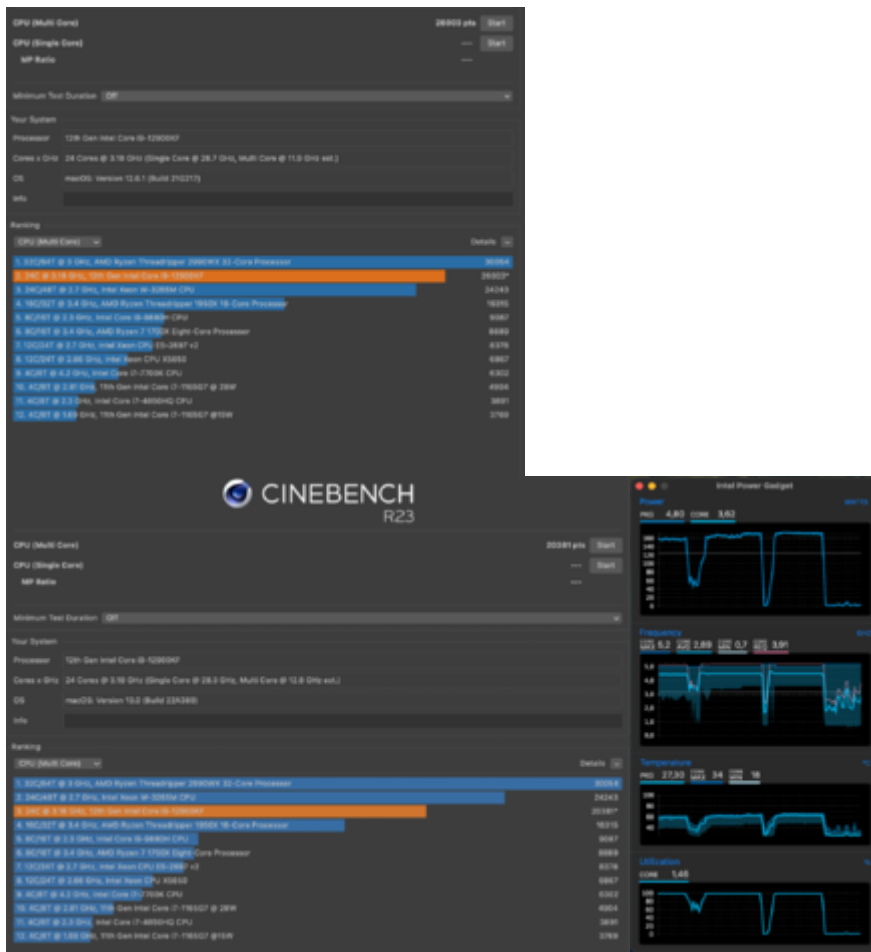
CPU (Multi Core) 26903 pts Start
CPU (Single Core) --- Start
MP Ratio ---

Minimum Test Duration Off

Your System
Processor 12th Gen Intel Core i9-12900KF
Cores x GHz 24 Cores @ 3.18 GHz (Single Core @ 28.7 GHz, Multi Core @ 11.0 GHz est.)
OS macOS: Version 12.6.1 (Build 21G217)
Info

Ranking
CPU (Multi Core) Details

1. 32C/64T @ 3 GHz, AMD Ryzen Threadripper 2990WX 32-Core Processor 30054
2. 24C @ 3.18 GHz, 12th Gen Intel Core i9-12900KF 26903*
3. 24C/48T @ 2.7 GHz, Intel Xeon W-3265M CPU 24243
4. 16C/32T @ 3.4 GHz, AMD Ryzen Threadripper 1950X 16-Core Processor 16315
5. 8C/16T @ 2.3 GHz, Intel Core i9-9880H CPU 9087
6. 8C/16T @ 3.4 GHz, AMD Ryzen 7 1700X Eight-Core Processor 8889
7. 12C/24T @ 2.7 GHz, Intel Xeon CPU E5-2697 v2 8378
8. 12C/24T @ 2.66 GHz, Intel Xeon CPU X5650 6867
9. 4C/8T @ 4.2 GHz, Intel Core i7-7700K CPU 6302
10. 4C/8T @ 2.81 GHz, 11th Gen Intel Core i7-1165G7 @ 28W 4904
11. 4C/8T @ 2.3 GHz, Intel Core i7-4850HQ CPU 3691
12. 4C/8T @ 1.69 GHz, 11th Gen Intel Core i7-1165G7 @15W 3769

CINEBENCH R23

CPU (Multi Core) 20381 pts Start
CPU (Single Core) --- Start
MP Ratio ---

Minimum Test Duration Off

Your System
Processor 12th Gen Intel Core i9-12900KF
Cores x GHz 24 Cores @ 3.18 GHz (Single Core @ 28.3 GHz, Multi Core @ 12.8 GHz est.)
OS macOS: Version 13.0 (Build 22A380)
Info

Ranking
CPU (Multi Core) Details

1. 32C/64T @ 3 GHz, AMD Ryzen Threadripper 2990WX 32-Core Processor 30054
2. 24C/48T @ 2.7 GHz, Intel Xeon W-3265M CPU 24243
3. 24C @ 3.18 GHz, 12th Gen Intel Core i9-12900KF 20381*
4. 16C/32T @ 3.4 GHz, AMD Ryzen Threadripper 1950X 16-Core Processor 16315
5. 8C/16T @ 2.3 GHz, Intel Core i9-9880H CPU 9087
6. 8C/16T @ 3.4 GHz, AMD Ryzen 7 1700X Eight-Core Processor 8889
7. 12C/24T @ 2.7 GHz, Intel Xeon CPU E5-2697 v2 8378
8. 12C/24T @ 2.66 GHz, Intel Xeon CPU X5650 6867
9. 4C/8T @ 4.2 GHz, Intel Core i7-7700K CPU 6302
10. 4C/8T @ 2.81 GHz, 11th Gen Intel Core i7-1165G7 @ 28W 4904
11. 4C/8T @ 2.3 GHz, Intel Core i7-4850HQ CPU 3691
12. 4C/8T @ 1.69 GHz, 11th Gen Intel Core i7-1165G7 @15W 3769

Intel Power Gadget
Power WATTS
PKG 4,80 CORE 3,62
Frequency GHz
5,2 2,69 0,7 3,91
Temperature °C
PKG 27,30 34 18
Utilization %
CORE 1,48